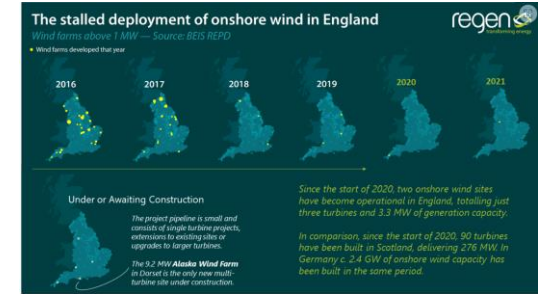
The stalled deployment of onshore wind in England

Wind farms above 1 MW — Source: BEIS REPD

regen

transforming energy

• Wind farms developed that year

2016

2017

2018

2019

2020

2021

Under or Awaiting Construction

The project pipeline is small and consists of single turbine projects, extensions to existing sites or upgrades to larger turbines.

The 9.2 MW Alaska Wind Farm in Dorset is the only new multi-turbine site under construction.

Since the start of 2020, two onshore wind sites have become operational in England, totalling just three turbines and 3.3 MW of generation capacity.

In comparison, since the start of 2020, 90 turbines have been built in Scotland, delivering 276 MW. In Germany c. 2.4 GW of onshore wind capacity has been built in the same period.